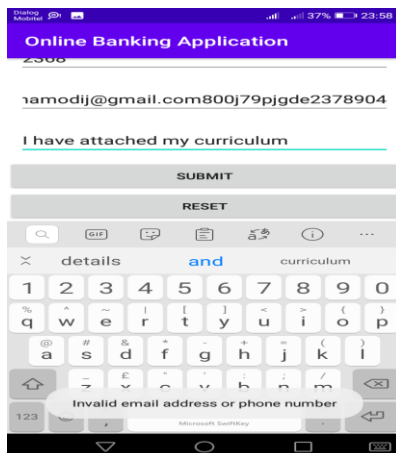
Dialog Mobitel 37% 23:58

Online Banking Application

2368

namodij@gmail.com800j79pjgde2378904

I have attached my curriculum

SUBMIT

RESET

GIF

details and curriculum

1 2 3 4 5 6 7 8 9 0

% ^ ~ | [ ] < > { }
q w e r t y u i o p

@ # & * - + = ( )
a s d f g h j k l

£ " ' : ; / ?
z x c v b n m

123

Invalid email address or phone number

Microsoft SwiftKey